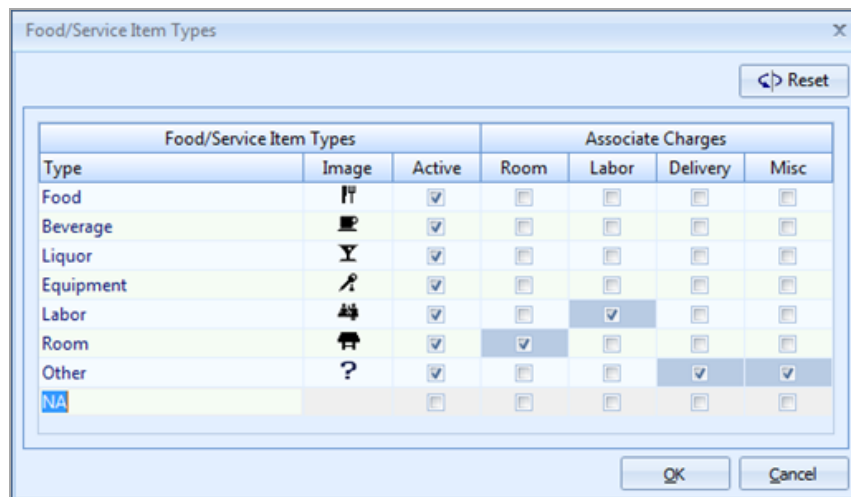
Food/Service Item Types

Reset

| Food/Service Item Types | | | Associate Charges | | | |
|---|---|---|---|---|---|---|
| Type | Image | Active | Room | Labor | Delivery | Misc |
| Food | | ☑ | ☐ | ☐ | ☐ | ☐ |
| Beverage | | ☑ | ☐ | ☐ | ☐ | ☐ |
| Liquor | | ☑ | ☐ | ☐ | ☐ | ☐ |
| Equipment | | ☑ | ☐ | ☐ | ☐ | ☐ |
| Labor | | ☑ | ☐ | ☑ | ☐ | ☐ |
| Room | | ☑ | ☑ | ☐ | ☐ | ☐ |
| Other | ? | ☑ | ☐ | ☐ | ☑ | ☑ |
| NA | | ☐ | ☐ | ☐ | ☐ | ☐ |

OK Cancel